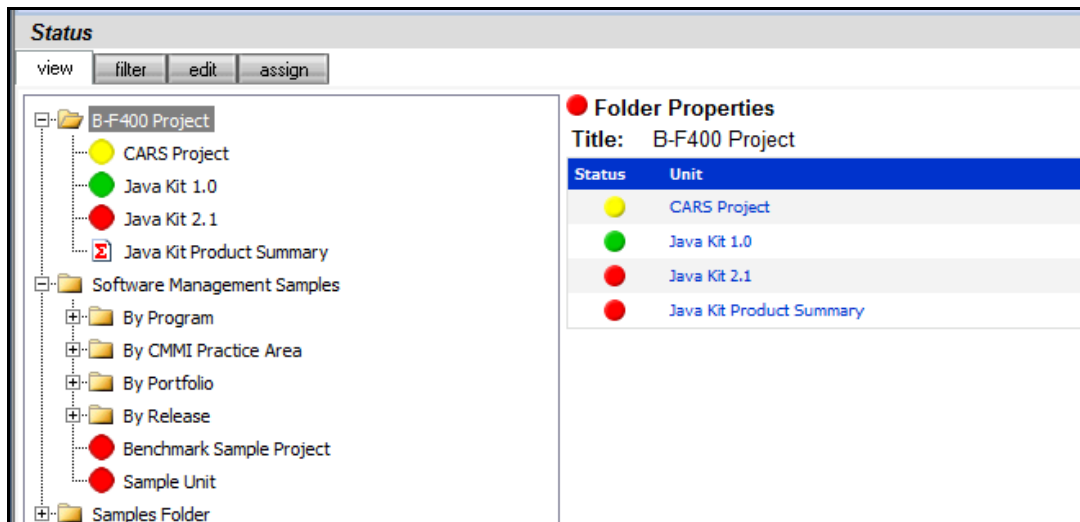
Status

view | filter | edit | assign

B-F400 Project
CARS Project
Java Kit 1.0
Java Kit 2.1
Java Kit Product Summary
Software Management Samples
By Program
By CMMI Practice Area
By Portfolio
By Release
Benchmark Sample Project
Sample Unit
Samples Folder

Folder Properties

Title: B-F400 Project

| Status | Unit |
|---|---|
| | CARS Project |
| | Java Kit 1.0 |
| | Java Kit 2.1 |
| | Java Kit Product Summary |